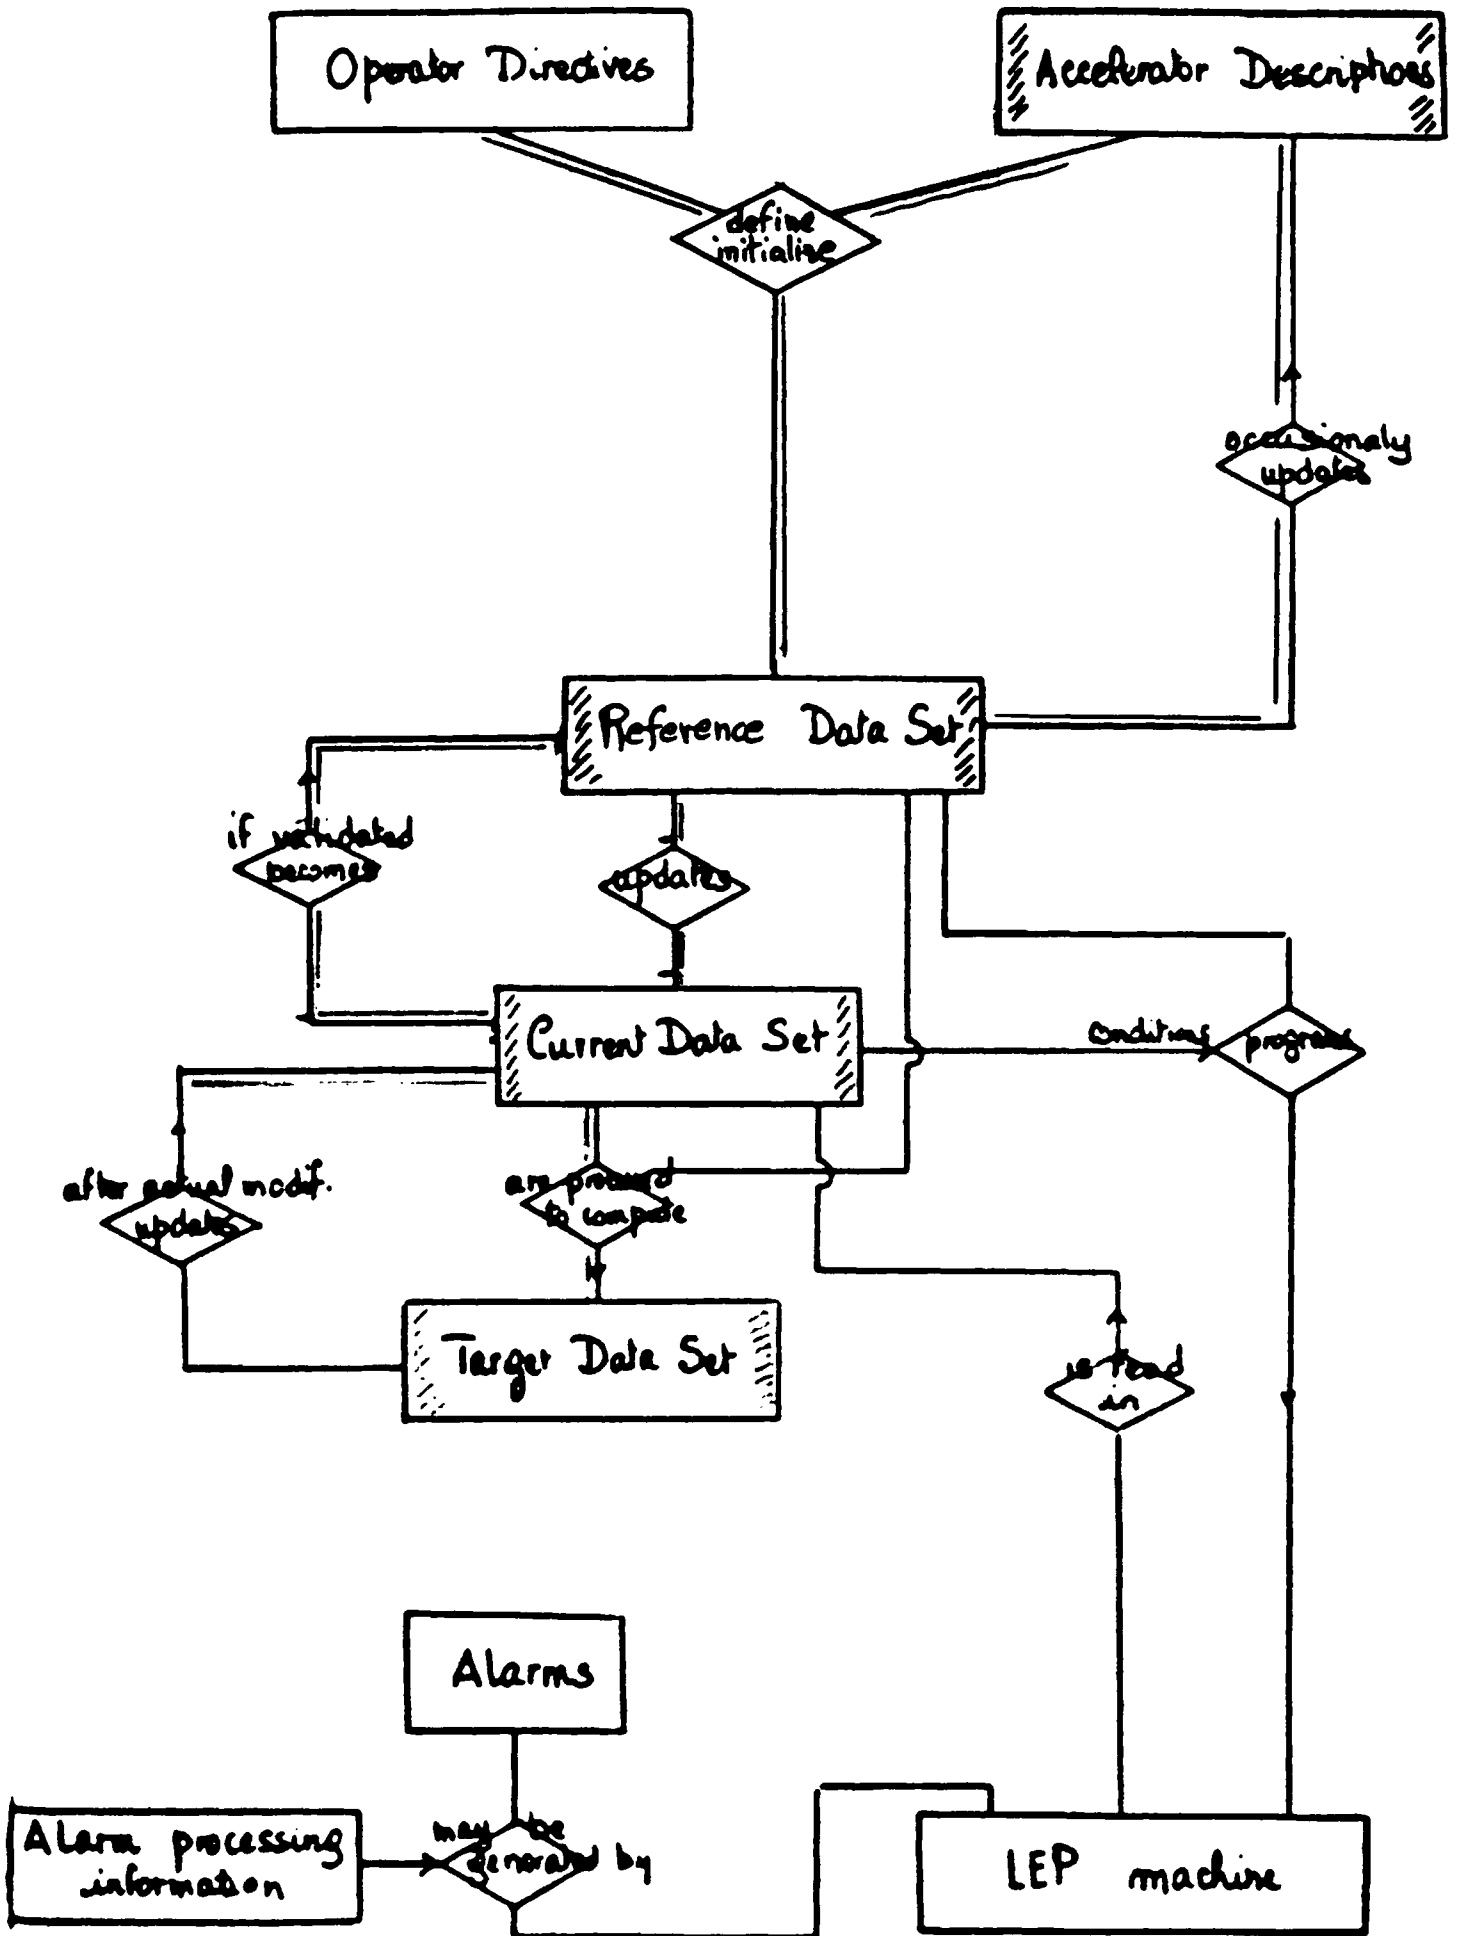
Operator Directives

Accelerator Descriptions

define initialise

occasionaly updates

Reference Data Set

if validated becomes

updates

Current Data Set

conditions

programs

after actual modif. updates

are processed to compute

Target Data Set

is read in

Alarms

Alarm processing information

may be generated by

LEP machine